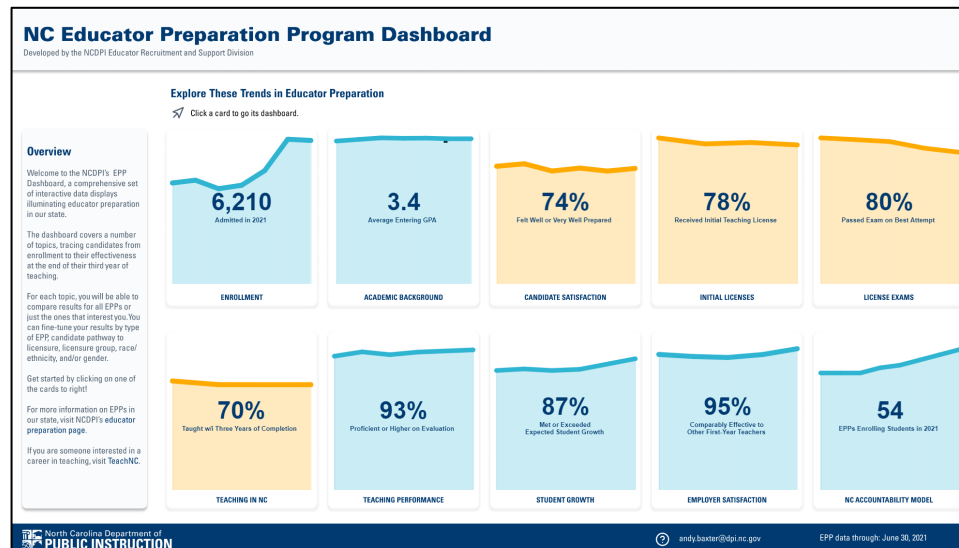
NC Educator Preparation Program Dashboard

Developed by the NCDPI Educator Recruitment and Support Division

Explore These Trends in Educator Preparation

Click a card to go its dashboard.

Overview

Welcome to the NCDPI's EPP Dashboard, a comprehensive set of interactive data displays illuminating educator preparation in our state.

The dashboard covers a number of topics, tracing candidates from enrollment to their effectiveness at the end of their third year of teaching.

For each topic, you will be able to compare results for all EPPs or just the ones that interest you. You can fine-tune your results by type of EPP, candidate pathway to licensure, licensure group, race/ethnicity, and/or gender.

Get started by clicking on one of the cards to right!

For more information on EPPs in our state, visit NCDPI's educator preparation page.

If you are someone interested in a career in teaching, visit TeachNC.

6,210
Admitted in 2021
ENROLLMENT

3.4
Average Entering GPA
ACADEMIC BACKGROUND

74%
Felt Well or Very Well Prepared
CANDIDATE SATISFACTION

78%
Received Initial Teaching License
INITIAL LICENSES

80%
Passed Exam on Best Attempt
LICENSE EXAMS

70%
Taught w/i Three Years of Completion
TEACHING IN NC

93%
Proficient or Higher on Evaluation
TEACHING PERFORMANCE

87%
Met or Exceeded Expected Student Growth
STUDENT GROWTH

95%
Comparably Effective to Other First-Year Teachers
EMPLOYER SATISFACTION

54
EPPs Enrolling Students in 2021
NC ACCOUNTABILITY MODEL

North Carolina Department of PUBLIC INSTRUCTION

andy.baxter@dpi.nc.gov

EPP data through: June 30, 2021